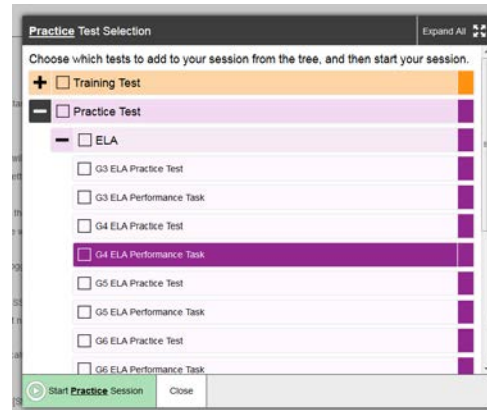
Practice Test Selection

Expand All

Choose which tests to add to your session from the tree, and then start your session.

Training Test

Practice Test

ELA

G3 ELA Practice Test

G3 ELA Performance Task

G4 ELA Practice Test

G4 ELA Performance Task

G5 ELA Practice Test

G5 ELA Performance Task

G6 ELA Practice Test

G6 ELA Performance Task

Start Practice Session

Close